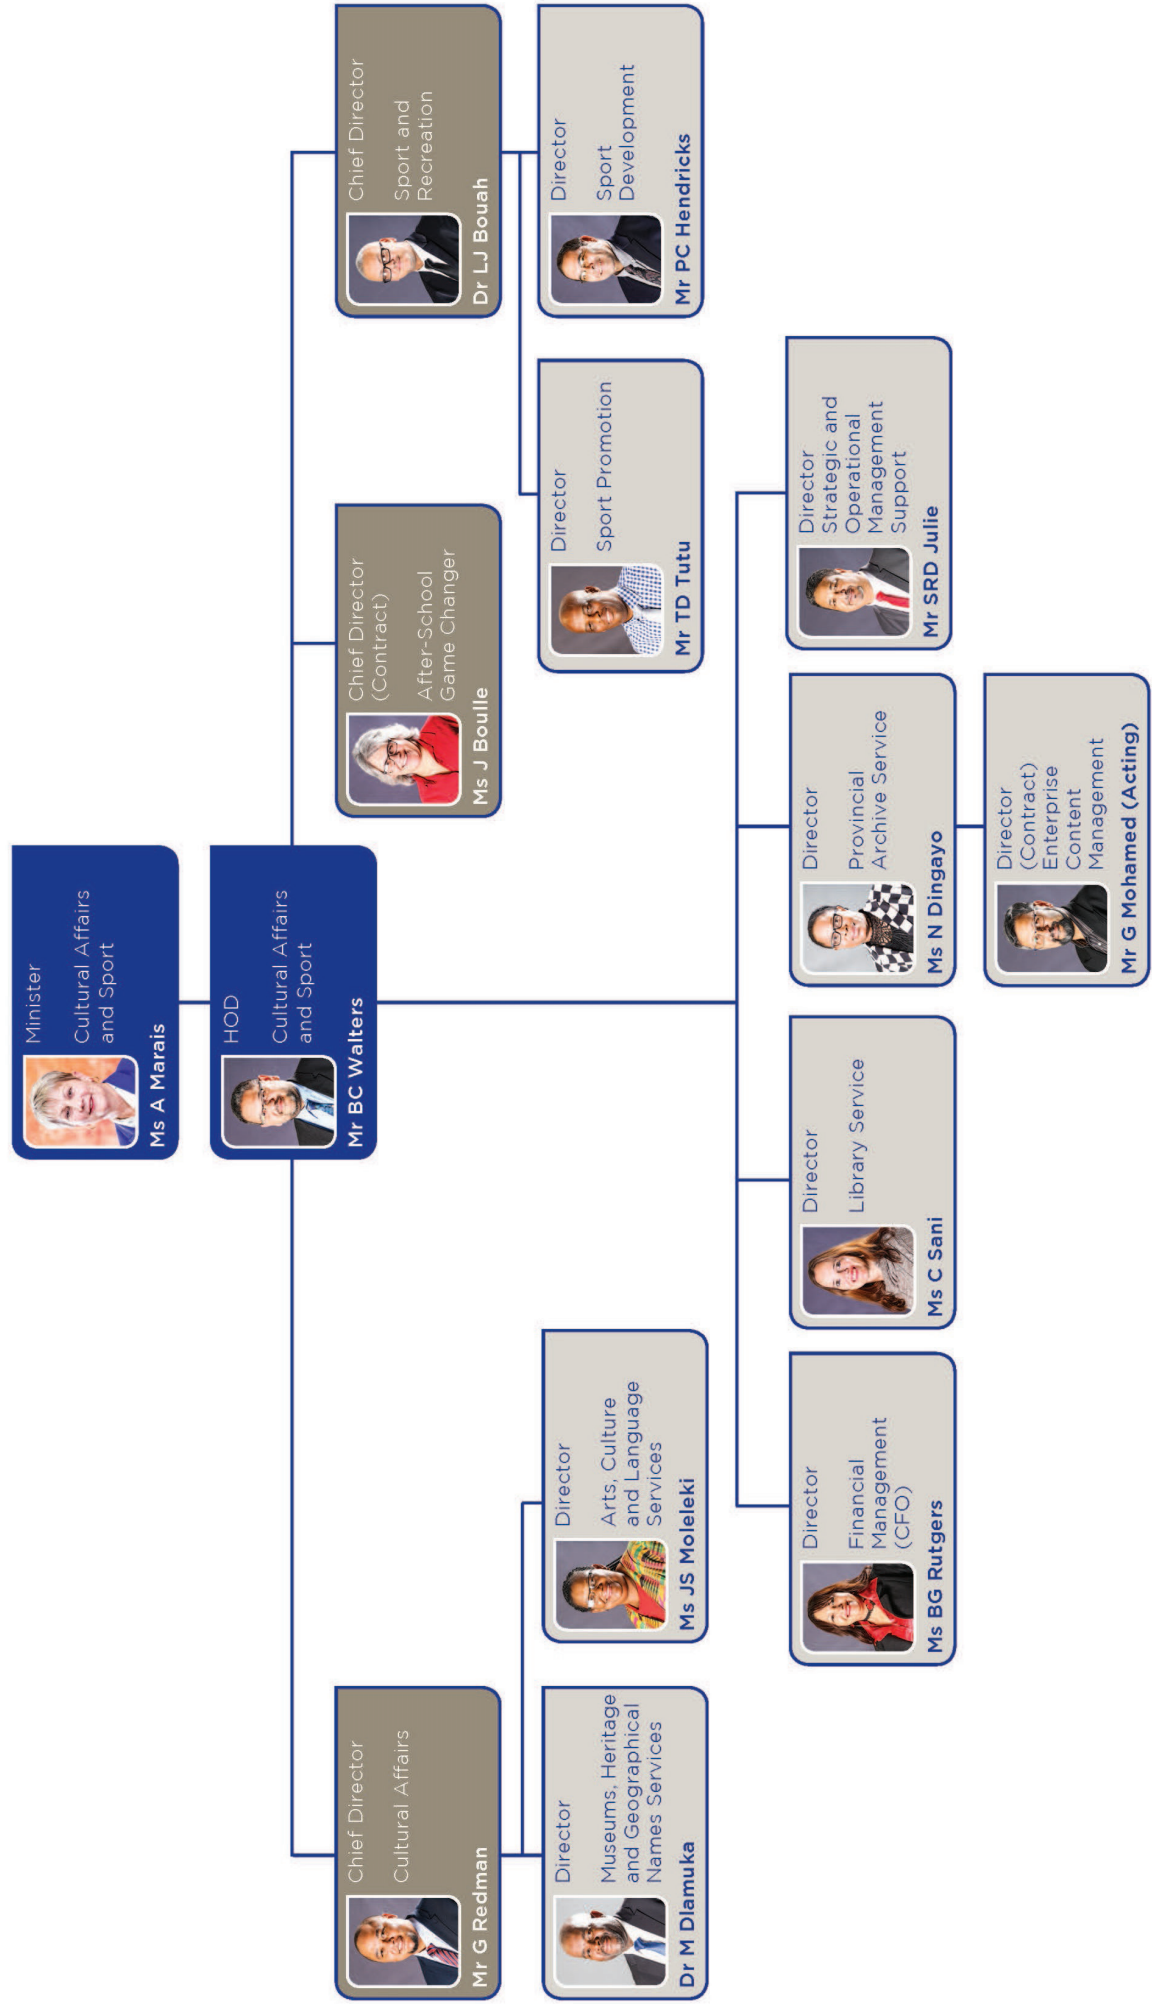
Minister
Cultural Affairs and Sport
Ms A Marais

HOD
Cultural Affairs and Sport
Mr BC Walters

Chief Director
Cultural Affairs
Mr G Redman

Director
Museums, Heritage and Geographical Names Services
Dr M Dlamuka

Director
Arts, Culture and Language Services
Ms JS Moleleki

Chief Director (Contract)
After-School Game Changer
Ms J Boulle

Chief Director
Sport and Recreation
Dr LJ Bouah

Director
Sport Development
Mr PC Hendricks

Director
Sport Promotion
Mr TD Tutu

Director
Financial Management (CFO)
Ms BG Rutgers

Director
Library Service
Ms C Sani

Director
Provincial Archive Service
Ms N Dingayo

Director (Contract)
Enterprise Content Management
Mr G Mohamed (Acting)

Director
Strategic and Operational Management Support
Mr SRD Julie